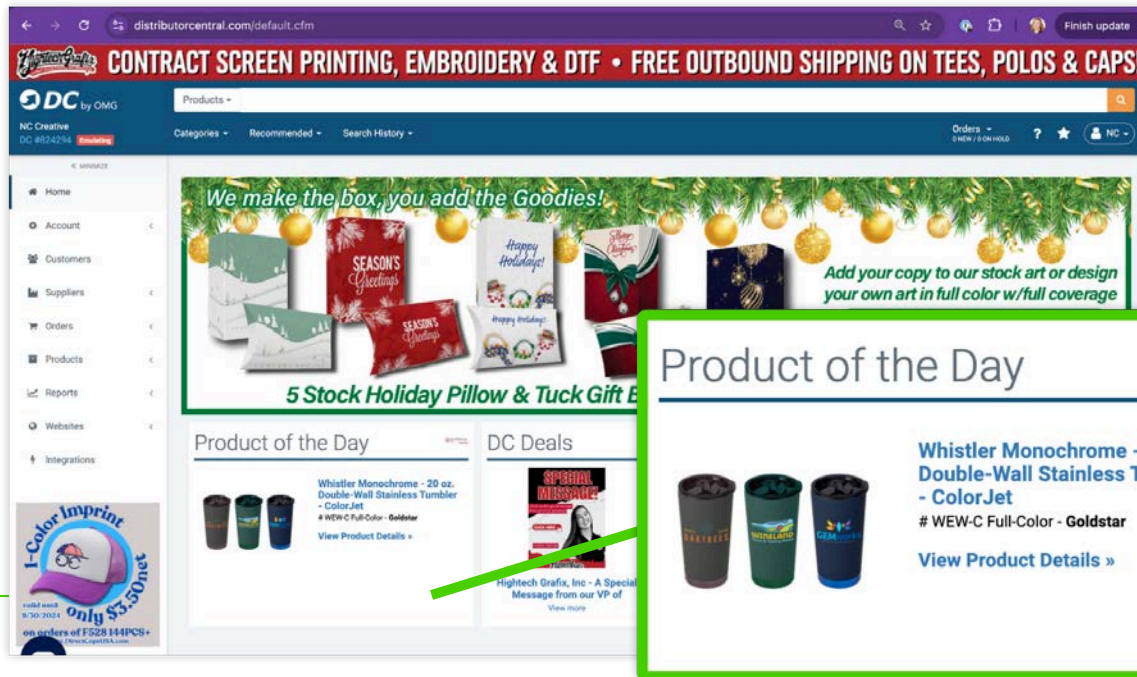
distributorcentral.com/default.cfm

Finish update

Hightech Grafix CONTRACT SCREEN PRINTING, EMBROIDERY & DTF • FREE OUTBOUND SHIPPING ON TEES, POLOS & CAPS

DC by OMG

Products

NC Creative
DC #824294 Emulating

Categories Recommended Search History

Orders
0 NEW / 0 ON HOLD

? NC

« MINIMIZE

Home
Account
Customers
Suppliers
Orders
Products
Reports
Websites
Integrations

We make the box, you add the Goodies!

SEASON'S Greetings

Happy Holidays!

Merry Christmas

Add your copy to our stock art or design your own art in full color w/full coverage

5 Stock Holiday Pillow & Tuck Gift B

Product of the Day

Whistler Monochrome - 20 oz. Double-Wall Stainless Tumbler - ColorJet
# WEW-C Full-Color - Goldstar
View Product Details »

DC Deals

SPECIAL MESSAGE!

Hightech Grafix, Inc - A Special Message from our VP of
View more

1-Color Imprint
only $3.50net
valid until 8/30/2024
on orders of F528 144PCS+
DirectCapsUSA.com

Product of the Day

Whistler Monochrome - Double-Wall Stainless T - ColorJet
# WEW-C Full-Color - Goldstar

View Product Details »